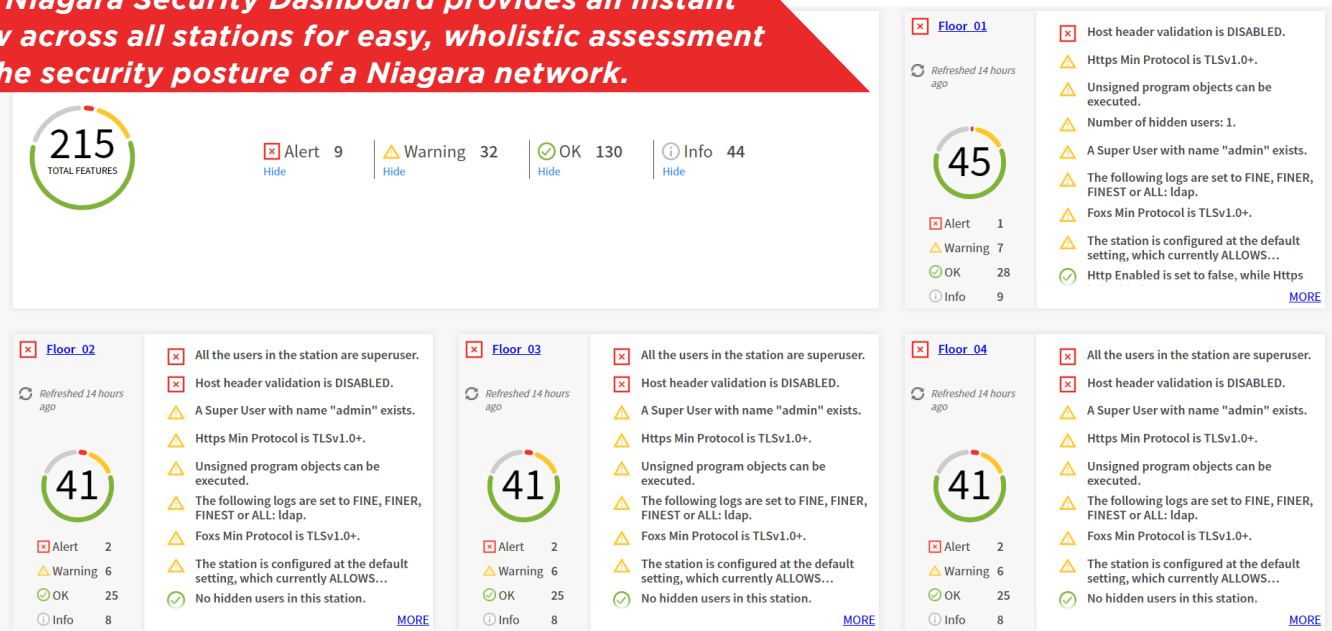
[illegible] Niagara Security Dashboard provides an instant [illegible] across all stations for easy, wholistic assessment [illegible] he security posture of a Niagara network.

215
TOTAL FEATURES

Alert 9
Hide

Warning 32
Hide

OK 130
Hide

Info 44
Hide

Floor_01

Refreshed 14 hours ago

45

Alert 1
Warning 7
OK 28
Info 9

Host header validation is DISABLED.
Https Min Protocol is TLSv1.0+.
Unsigned program objects can be executed.
Number of hidden users: 1.
A Super User with name "admin" exists.
The following logs are set to FINE, FINER, FINEST or ALL: ldap.
Foxs Min Protocol is TLSv1.0+.
The station is configured at the default setting, which currently ALLOWS...
Http Enabled is set to false, while Https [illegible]
MORE

Floor_02

Refreshed 14 hours ago

41

Alert 2
Warning 6
OK 25
Info 8

All the users in the station are superuser.
Host header validation is DISABLED.
A Super User with name "admin" exists.
Https Min Protocol is TLSv1.0+.
Unsigned program objects can be executed.
The following logs are set to FINE, FINER, FINEST or ALL: ldap.
Foxs Min Protocol is TLSv1.0+.
The station is configured at the default setting, which currently ALLOWS...
No hidden users in this station.
MORE

Floor_03

Refreshed 14 hours ago

41

Alert 2
Warning 6
OK 25
Info 8

All the users in the station are superuser.
Host header validation is DISABLED.
A Super User with name "admin" exists.
Https Min Protocol is TLSv1.0+.
Unsigned program objects can be executed.
The following logs are set to FINE, FINER, FINEST or ALL: ldap.
Foxs Min Protocol is TLSv1.0+.
The station is configured at the default setting, which currently ALLOWS...
No hidden users in this station.
MORE

Floor_04

Refreshed 14 hours ago

41

Alert 2
Warning 6
OK 25
Info 8

All the users in the station are superuser.
Host header validation is DISABLED.
A Super User with name "admin" exists.
Https Min Protocol is TLSv1.0+.
Unsigned program objects can be executed.
The following logs are set to FINE, FINER, FINEST or ALL: ldap.
Foxs Min Protocol is TLSv1.0+.
The station is configured at the default setting, which currently ALLOWS...
No hidden users in this station.
MORE